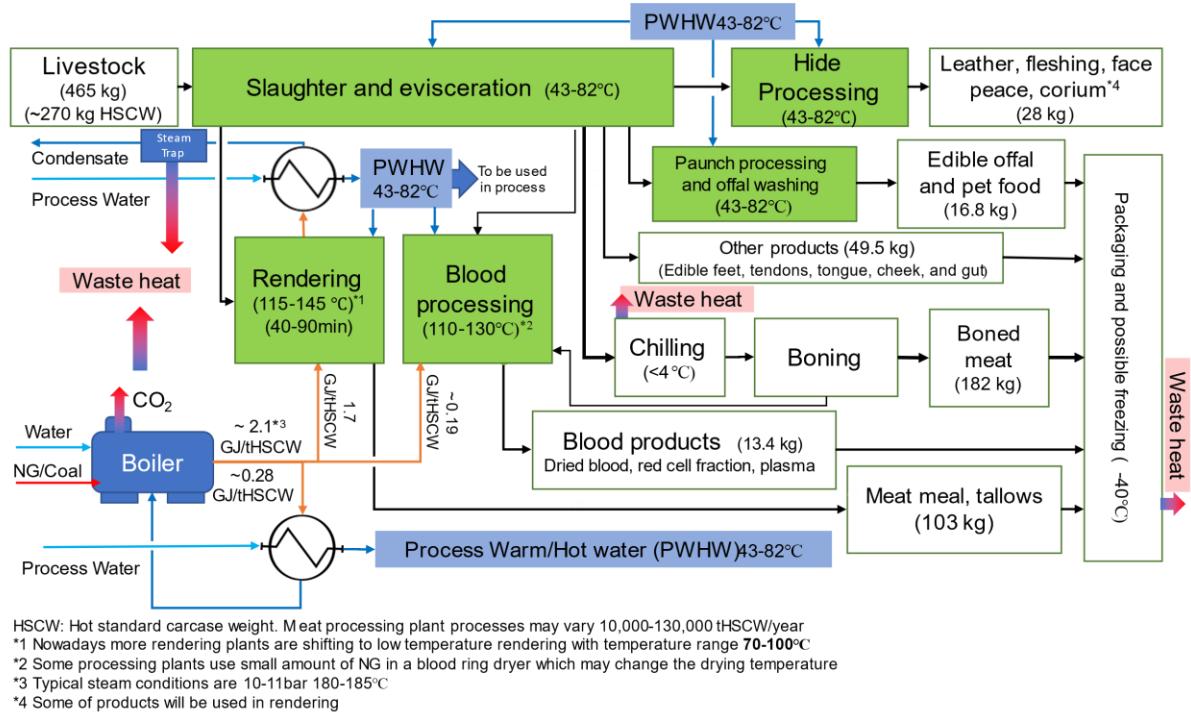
PWHW43-82℃

Livestock (465 kg) (~270 kg HSCW)

Slaughter and evisceration (43-82℃)

Hide Processing (43-82℃)

Leather, fleshing, face peace, corium*4 (28 kg)

Steam Trap

Condensate

Process Water

PWHW 43-82℃

To be used in process

Paunch processing and offal washing (43-82℃)

Edible offal and pet food (16.8 kg)

Waste heat

Rendering (115-145 ℃)*1 (40-90min)

Blood processing (110-130℃)*2

Other products (49.5 kg) (Edible feet, tendons, tongue, cheek, and gut)

Waste heat

Chilling (<4℃)

Boning

Boned meat (182 kg)

Packaging and possible freezing ( -40℃)

Waste heat

$CO_2$

~ 2.1*3 GJ/tHSCW

1.7 GJ/tHSCW

~0.19 GJ/tHSCW

Water

NG/Coal

Boiler

~0.28 GJ/tHSCW

Blood products (13.4 kg) Dried blood, red cell fraction, plasma

Meat meal, tallows (103 kg)

Process Water

Process Warm/Hot water (PWHW)43-82℃

HSCW: Hot standard carcase weight. Meat processing plant processes may vary 10,000-130,000 tHSCW/year
*1 Nowadays more rendering plants are shifting to low temperature rendering with temperature range 70-100℃
*2 Some processing plants use small amount of NG in a blood ring dryer which may change the drying temperature
*3 Typical steam conditions are 10-11bar 180-185℃
*4 Some of products will be used in rendering